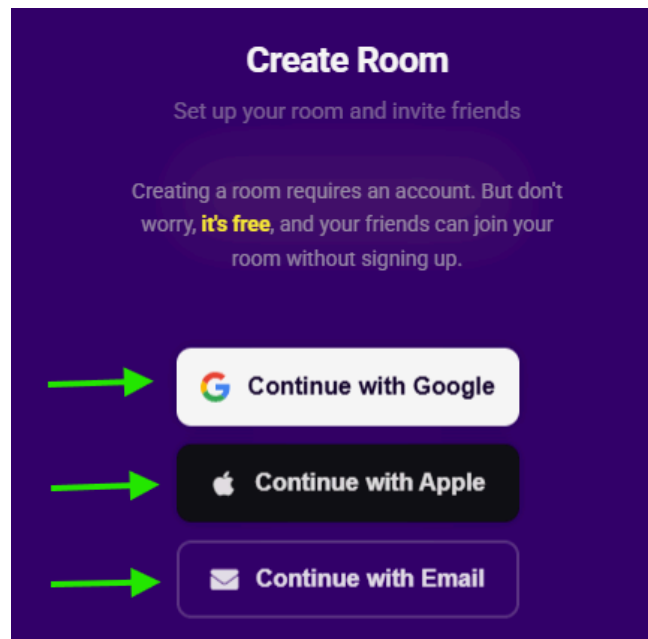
Create Room

Set up your room and invite friends

Creating a room requires an account. But don't worry, it's free, and your friends can join your room without signing up.

Continue with Google

Continue with Apple

Continue with Email